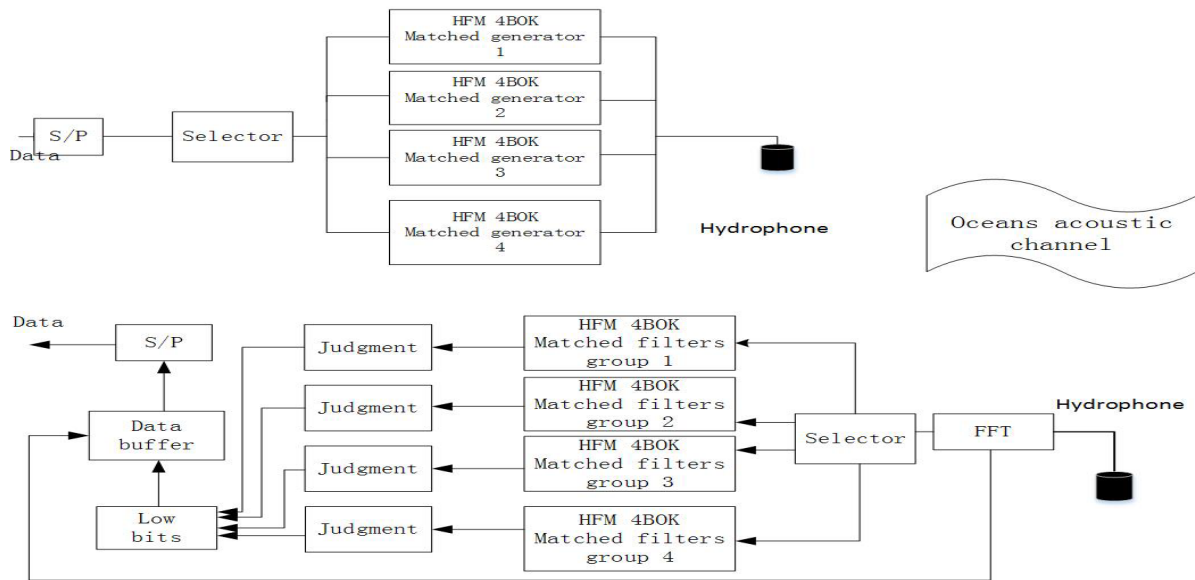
S/P
Data
Selector
HFM 4BOK
Matched generator
1
HFM 4BOK
Matched generator
2
HFM 4BOK
Matched generator
3
HFM 4BOK
Matched generator
4
Hydrophone
Oceans acoustic channel

Data
S/P
Data buffer
Low bits
Judgment
Judgment
Judgment
Judgment
HFM 4BOK
Matched filters
group 1
HFM 4BOK
Matched filters
group 2
HFM 4BOK
Matched filters
group 3
HFM 4BOK
Matched filters
group 4
Selector
FFT
Hydrophone